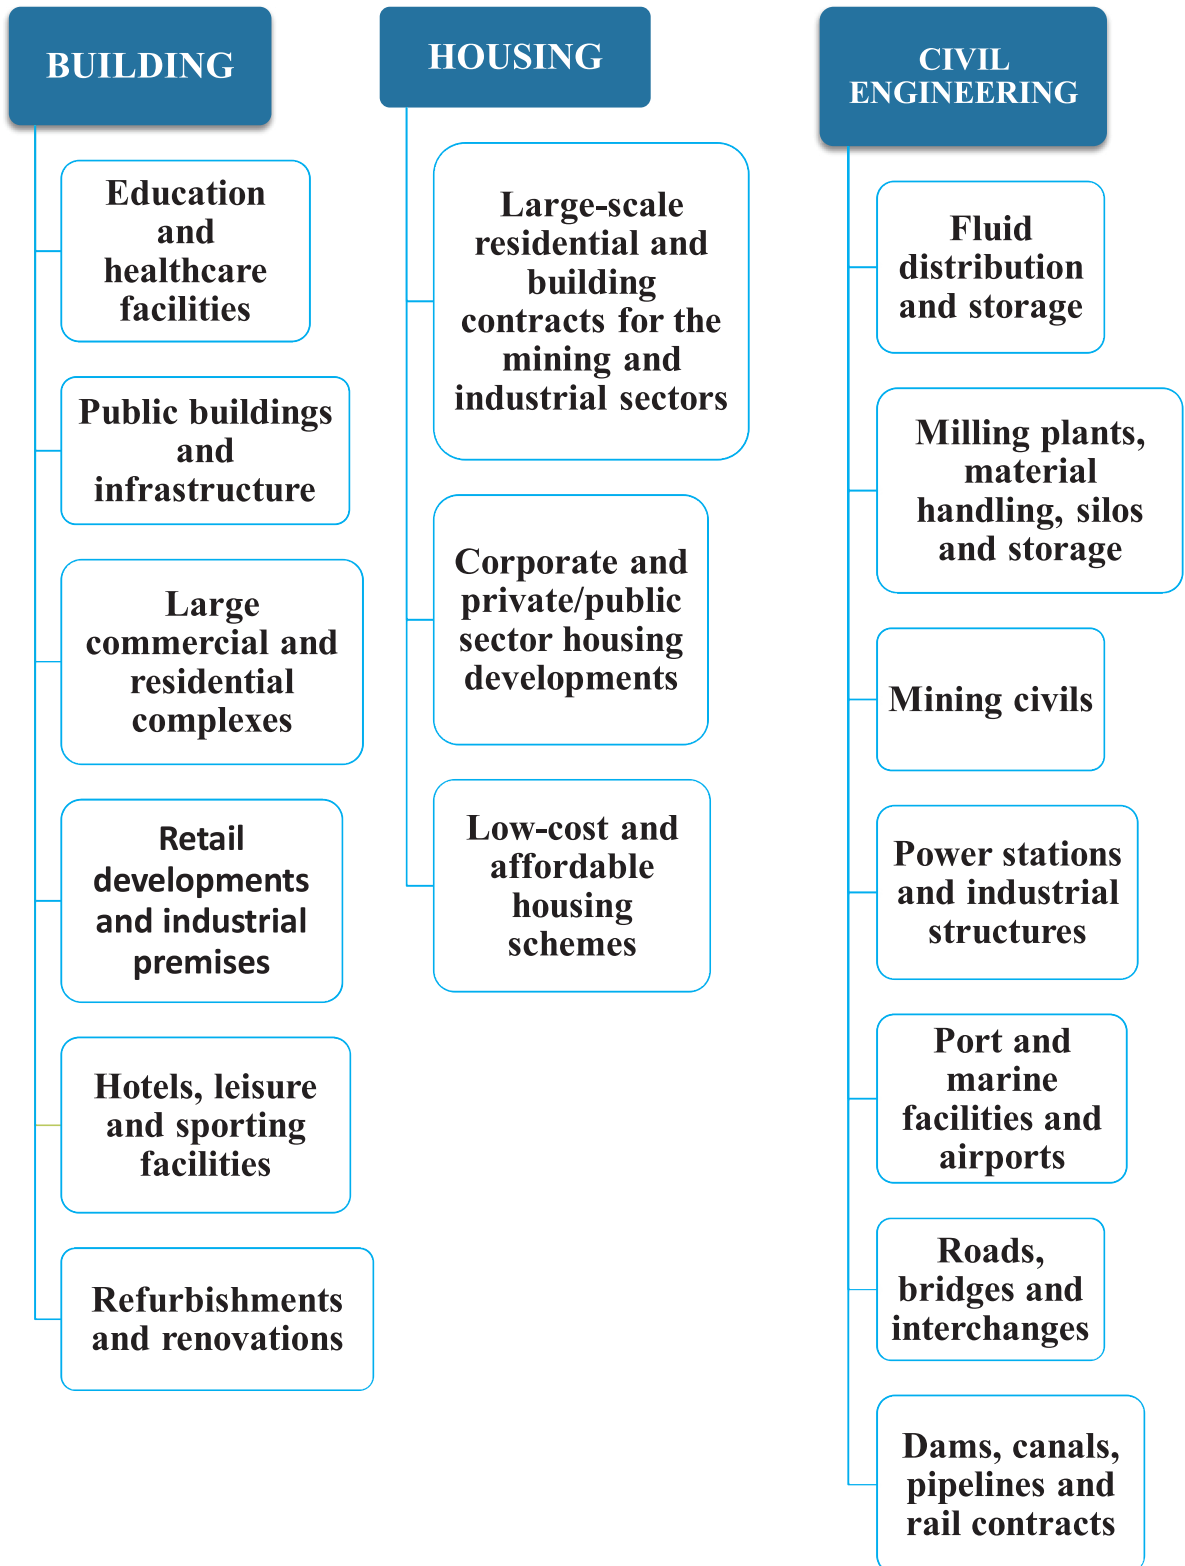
BUILDING

Education and healthcare facilities

Public buildings and infrastructure

Large commercial and residential complexes

Retail developments and industrial premises

Hotels, leisure and sporting facilities

Refurbishments and renovations

HOUSING

Large-scale residential and building contracts for the mining and industrial sectors

Corporate and private/public sector housing developments

Low-cost and affordable housing schemes

CIVIL ENGINEERING

Fluid distribution and storage

Milling plants, material handling, silos and storage

Mining civils

Power stations and industrial structures

Port and marine facilities and airports

Roads, bridges and interchanges

Dams, canals, pipelines and rail contracts